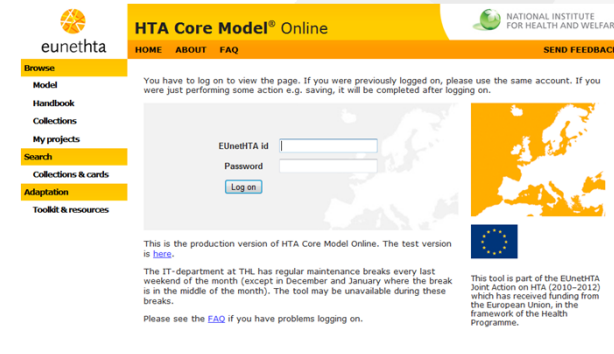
eunethta

HTA Core Model® Online

NATIONAL INSTITUTE FOR HEALTH AND WELFAR

HOME ABOUT FAQ SEND FEEDBAC

Browse
Model
Handbook
Collections
My projects
Search
Collections & cards
Adaptation
Toolkit & resources

You have to log on to view the page. If you were previously logged on, please use the same account. If you were just performing some action e.g. saving, it will be completed after logging on.

EUnetHTA id
Password
Log on

This is the production version of HTA Core Model Online. The test version is here.

The IT-department at THL has regular maintenance breaks every last weekend of the month (except in December and January where the break is in the middle of the month). The tool may be unavailable during these breaks.

Please see the FAQ if you have problems logging on.

This tool is part of the EUnetHTA Joint Action on HTA (2010–2012) which has received funding from the European Union, in the framework of the Health Programme.